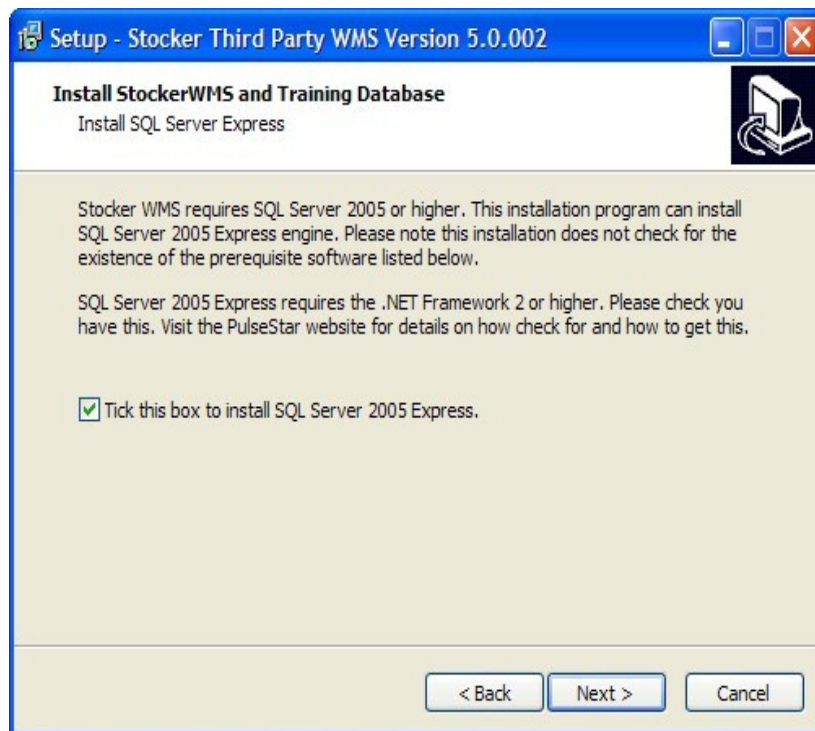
Setup - Stocker Third Party WMS Version 5.0.002

Install StockerWMS and Training Database
Install SQL Server Express

Stocker WMS requires SQL Server 2005 or higher. This installation program can install SQL Server 2005 Express engine. Please note this installation does not check for the existence of the prerequisite software listed below.

SQL Server 2005 Express requires the .NET Framework 2 or higher. Please check you have this. Visit the PulseStar website for details on how check for and how to get this.

Tick this box to install SQL Server 2005 Express.

< Back Next > Cancel